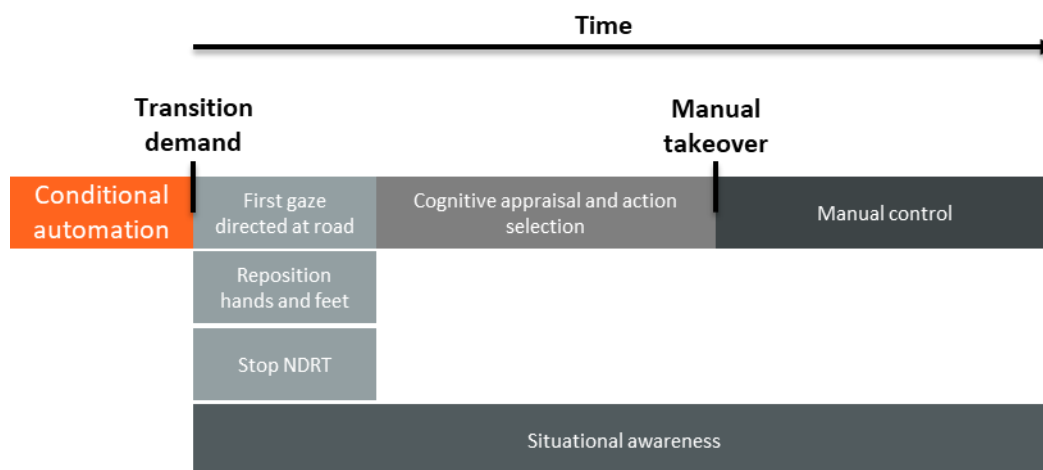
Time

Transition demand

Manual takeover

Conditional automation

First gaze directed at road

Cognitive appraisal and action selection

Manual control

Reposition hands and feet

Stop NDRT

Situational awareness